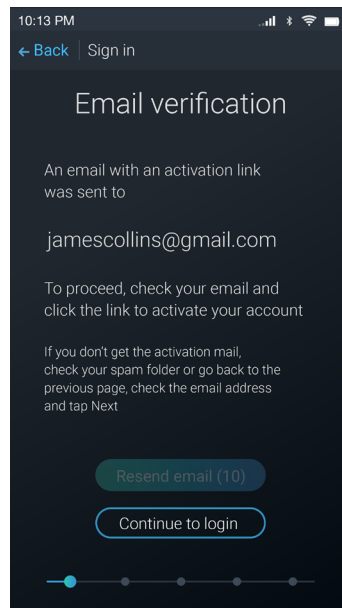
10:13 PM

← Back | Sign in

Email verification

An email with an activation link was sent to

jamescollins@gmail.com

To proceed, check your email and click the link to activate your account

If you don't get the activation mail, check your spam folder or go back to the previous page, check the email address and tap Next

Resend email (10)

Continue to login